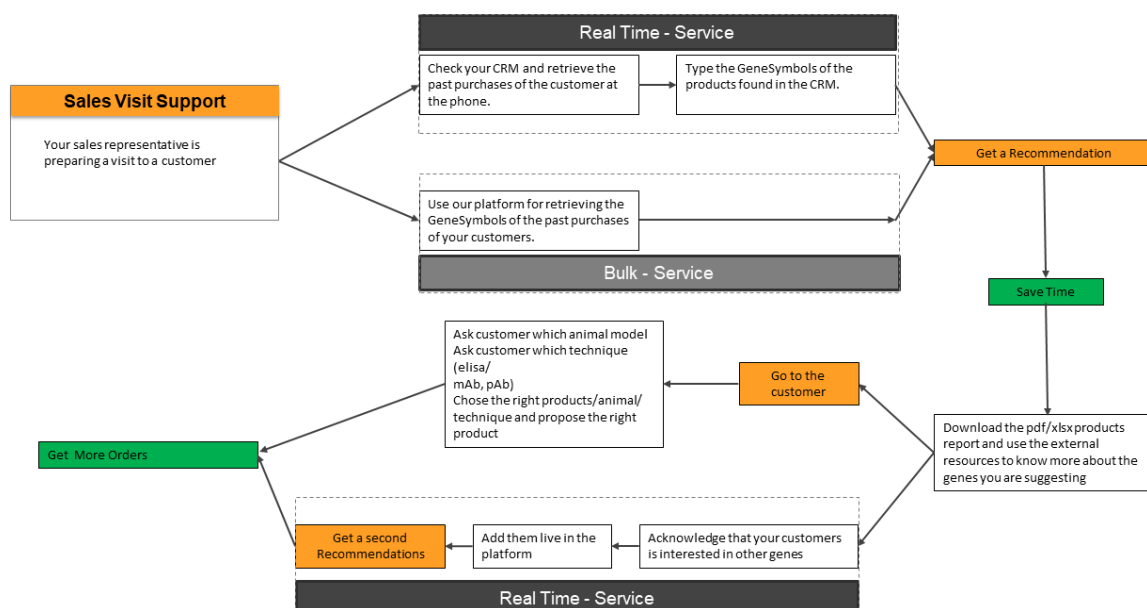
Sales Visit Support

Your sales representative is preparing a visit to a customer

Real Time - Service

Check your CRM and retrieve the past purchases of the customer at the phone.

Type the GeneSymbols of the products found in the CRM.

Use our platform for retrieving the GeneSymbols of the past purchases of your customers.

Bulk - Service

Get a Recommendation

Save Time

Download the pdf/xlsx products report and use the external resources to know more about the genes you are suggesting

Go to the customer

Ask customer which animal model
Ask customer which technique (elisa/
mAb, pAb)
Chose the right products/animal/ technique and propose the right product

Get More Orders

Get a second Recommendations

Add them live in the platform

Acknowledge that your customers is interested in other genes

Real Time - Service